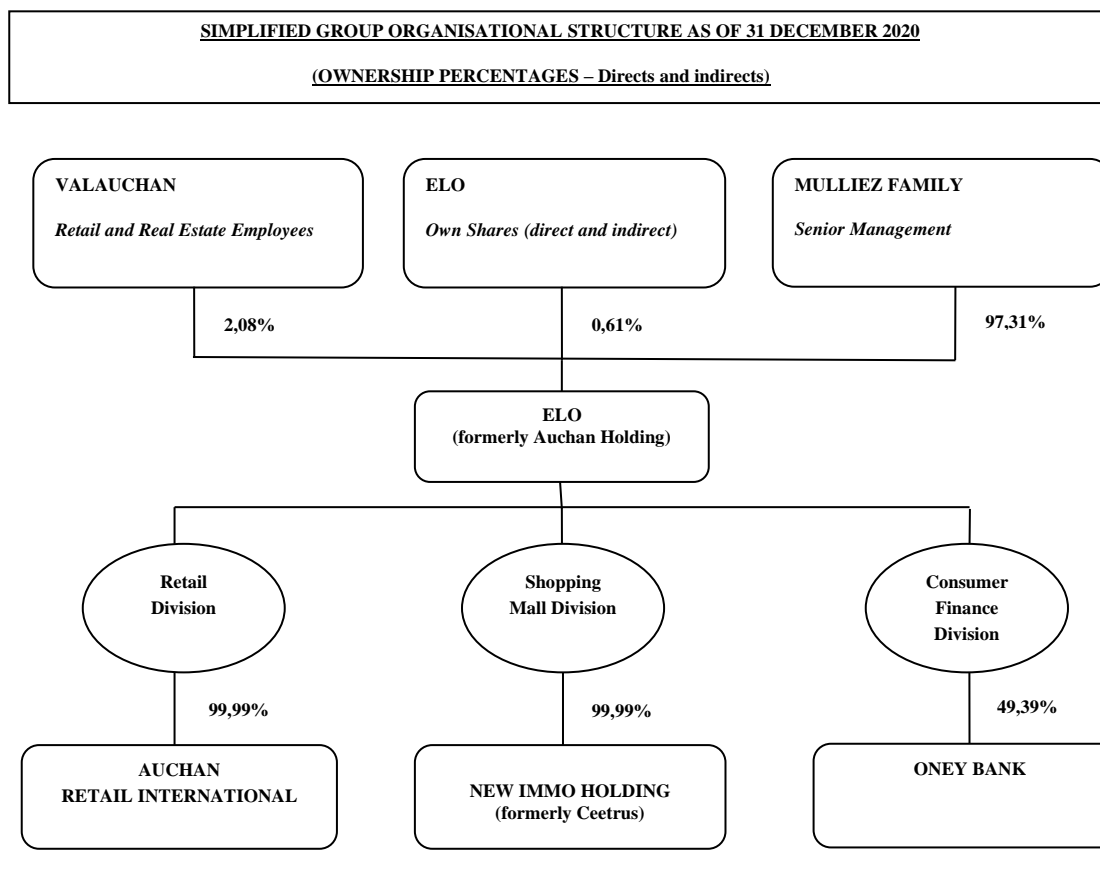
SIMPLIFIED GROUP ORGANISATIONAL STRUCTURE AS OF 31 DECEMBER 2020

(OWNERSHIP PERCENTAGES – Directs and indirects)

VALAUCHAN
Retail and Real Estate Employees

ELO
Own Shares (direct and indirect)

MULLIEZ FAMILY
Senior Management

2,08%

0,61%

97,31%

ELO
(formerly Auchan Holding)

Retail Division

Shopping Mall Division

Consumer Finance Division

99,99%

99,99%

49,39%

AUCHAN RETAIL INTERNATIONAL

NEW IMMO HOLDING
(formerly Ceetrus)

ONEY BANK